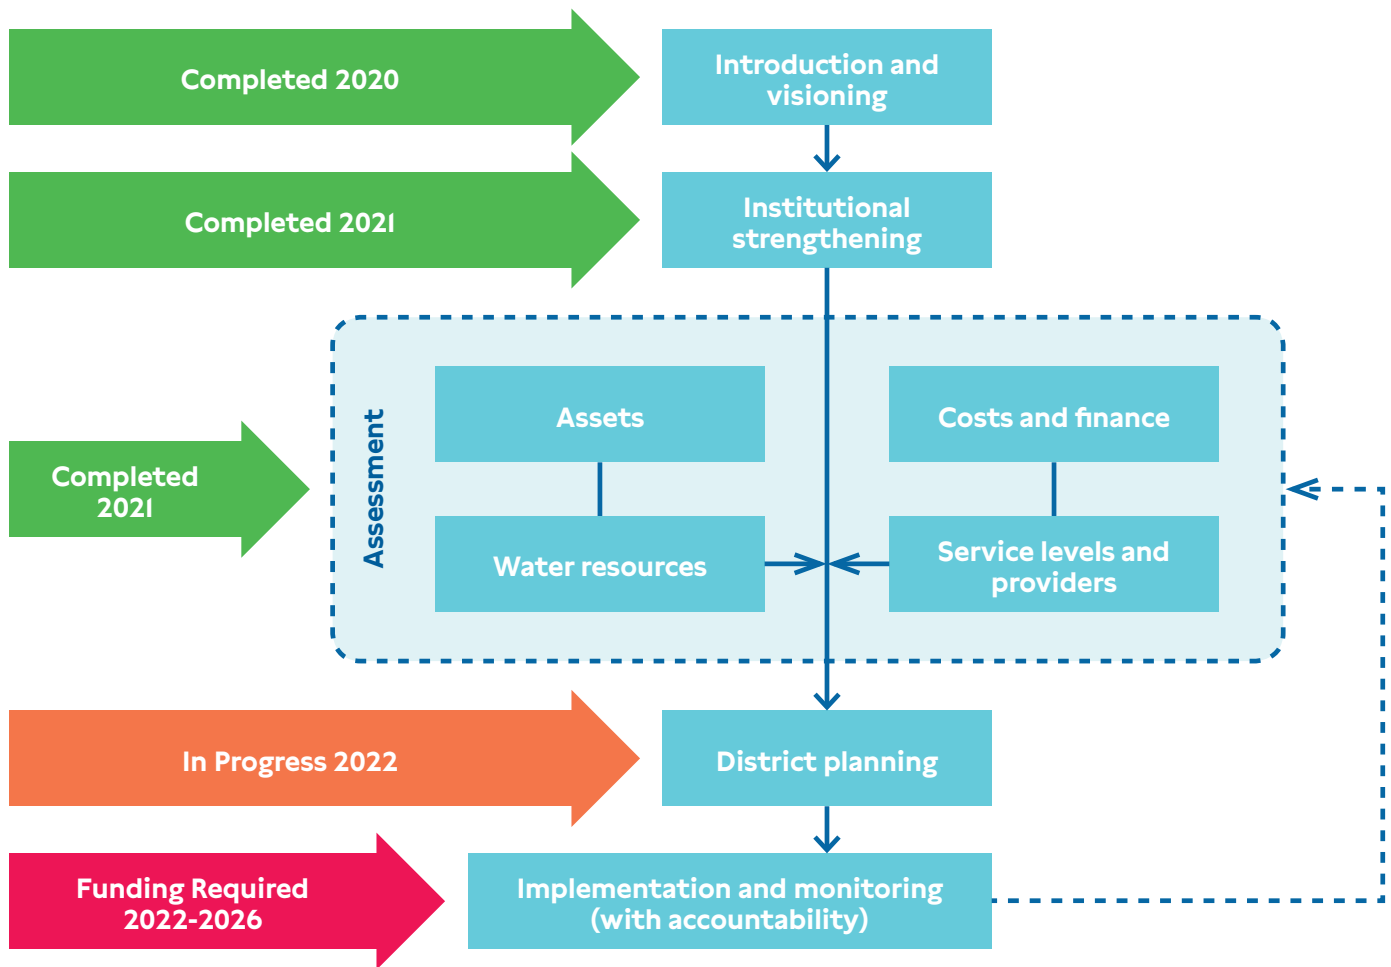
Completed 2020

Introduction and visioning

Completed 2021

Institutional strengthening

Completed 2021

Assessment

Assets

Costs and finance

Water resources

Service levels and providers

In Progress 2022

District planning

Funding Required 2022-2026

Implementation and monitoring (with accountability)